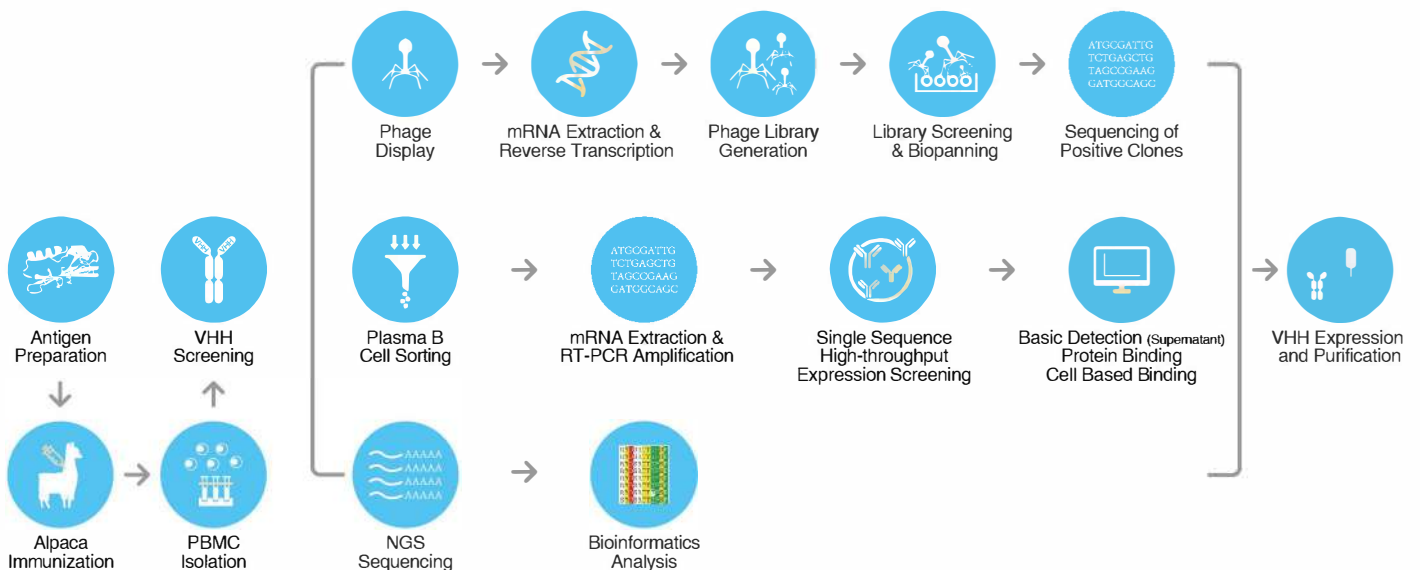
Antigen Preparation

Alpaca Immunization

PBMC Isolation

VHH Screening

Phage Display

mRNA Extraction & Reverse Transcription

Phage Library Generation

Library Screening & Biopanning

ATGCGATTG
TCTGAGCTG
TAGCCGAAG
GATGCCAGC

Sequencing of Positive Clones

Plasma B Cell Sorting

ATGCGATTG
TCTGAGCTG
TAGCCGAAG
GATGCCAGC

mRNA Extraction & RT-PCR Amplification

Single Sequence High-throughput Expression Screening

Basic Detection (Supernatant) Protein Binding Cell Based Binding

AAAAA
AAAAA
AAAAA
AAAAA

NGS Sequencing

Bioinformatics Analysis

VHH Expression and Purification